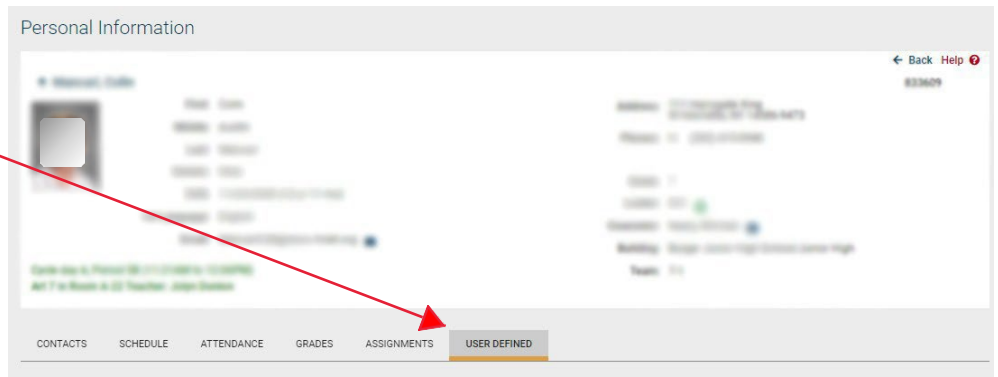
Personal Information

← Back Help

833609

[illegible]

First: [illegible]
Middle: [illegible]
Last: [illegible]
Gender: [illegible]
DOB: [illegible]
Home Language: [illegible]
Email: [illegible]

Address: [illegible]
Phones: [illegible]

Grade: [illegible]
Locker: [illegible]
Counselor: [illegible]
Building: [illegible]
Team: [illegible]

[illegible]
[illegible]

CONTACTS SCHEDULE ATTENDANCE GRADES ASSIGNMENTS USER DEFINED